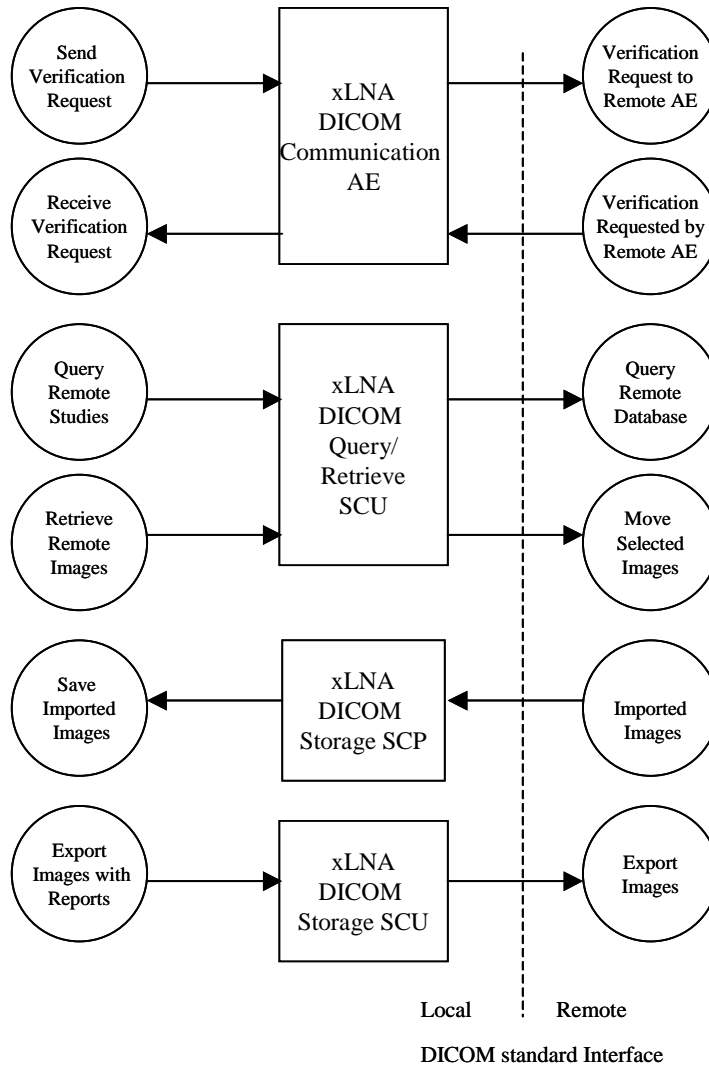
Send Verification Request

xLNA DICOM Communication AE

Verification Request to Remote AE

Receive Verification Request

Verification Requested by Remote AE

Query Remote Studies

xLNA DICOM Query/ Retrieve SCU

Query Remote Database

Retrieve Remote Images

Move Selected Images

Save Imported Images

xLNA DICOM Storage SCP

Imported Images

Export Images with Reports

xLNA DICOM Storage SCU

Export Images

Local

Remote

DICOM standard Interface